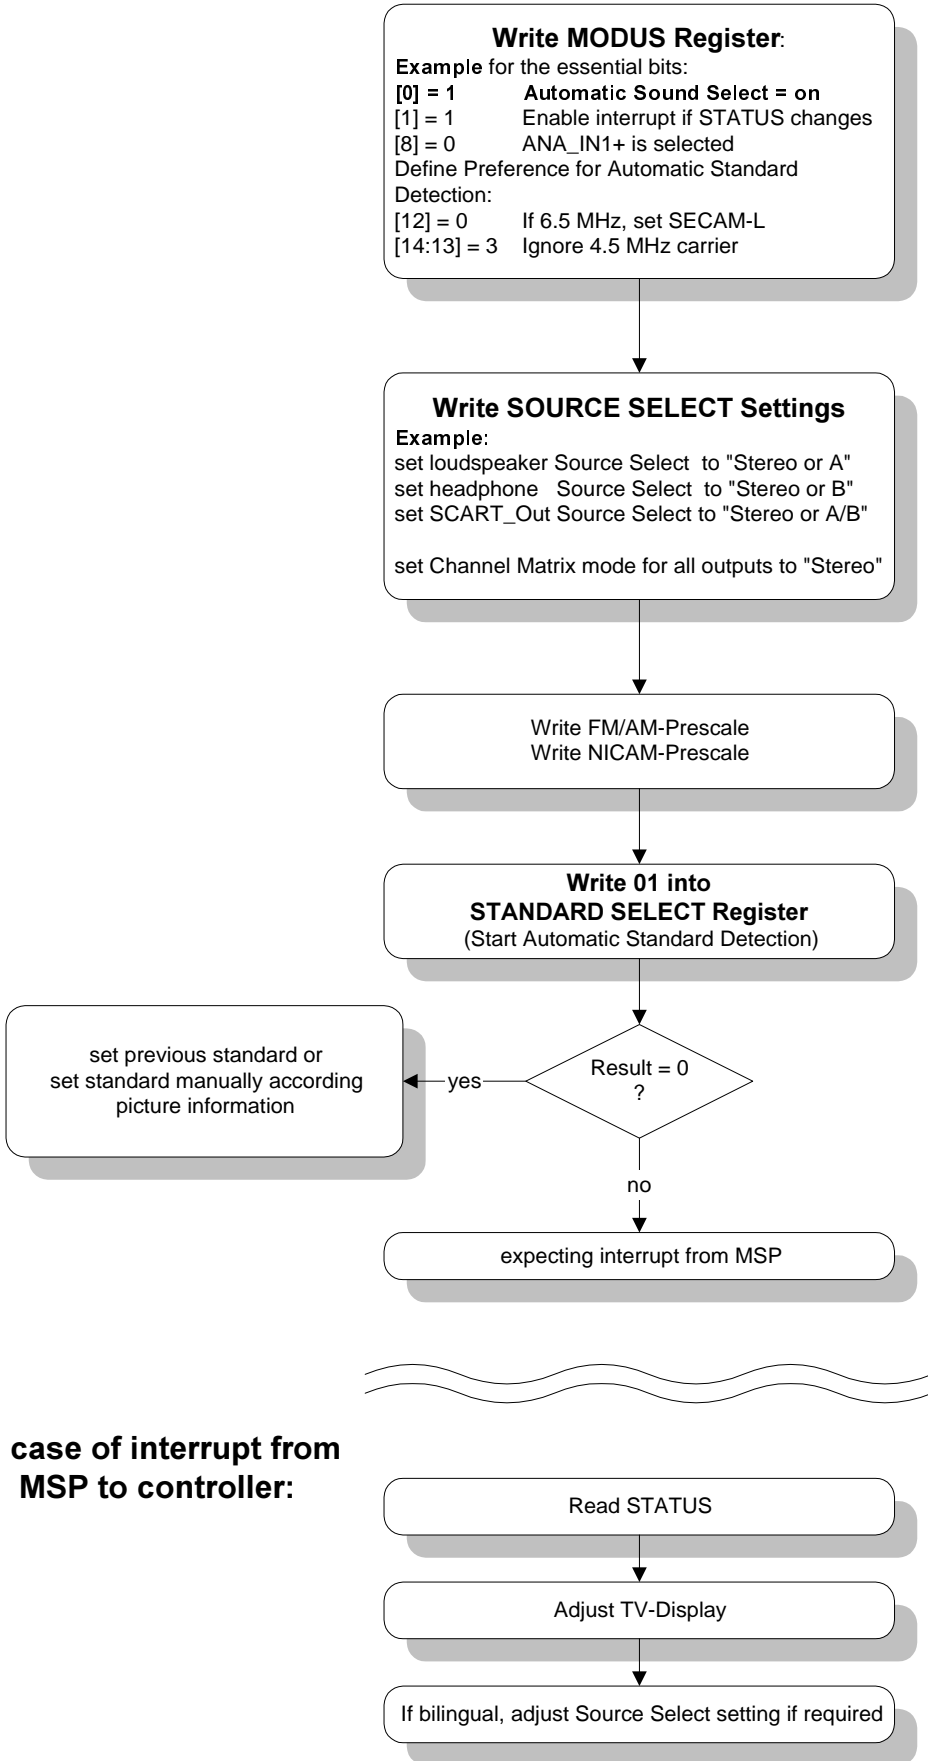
**Write MODUS Register**:
Example for the essential bits:
[0] = 1 Automatic Sound Select = on
[1] = 1 Enable interrupt if STATUS changes
[8] = 0 ANA_IN1+ is selected
Define Preference for Automatic Standard Detection:
[12] = 0 If 6.5 MHz, set SECAM-L
[14:13] = 3 Ignore 4.5 MHz carrier

**Write SOURCE SELECT Settings**
Example:
set loudspeaker Source Select to "Stereo or A"
set headphone Source Select to "Stereo or B"
set SCART_Out Source Select to "Stereo or A/B"

set Channel Matrix mode for all outputs to "Stereo"

Write FM/AM-Prescale
Write NICAM-Prescale

**Write 01 into STANDARD SELECT Register**
(Start Automatic Standard Detection)

Result = 0
?

yes

set previous standard or set standard manually according picture information

no

expecting interrupt from MSP

**case of interrupt from MSP to controller:**

Read STATUS

Adjust TV-Display

If bilingual, adjust Source Select setting if required